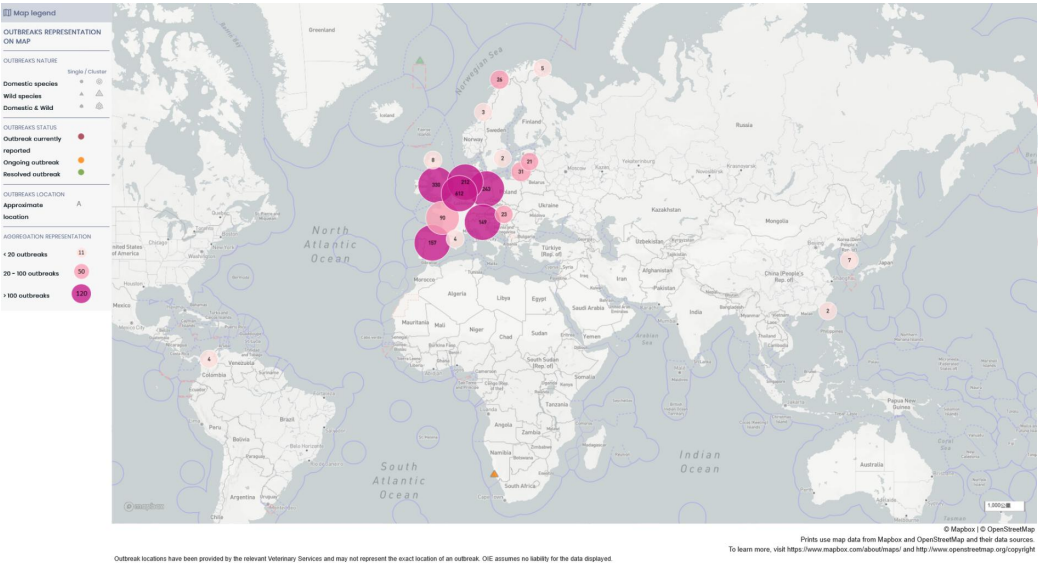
Map legend

OUTBREAKS REPRESENTATION ON MAP

OUTBREAKS NATURE

Single / Cluster

Domestic species

Wild species

Domestic & Wild

OUTBREAKS STATUS

Outbreak currently reported

Ongoing outbreak

Resolved outbreak

OUTBREAKS LOCATION

Approximate location

AGGREGATION REPRESENTATION

< 20 outbreaks 11

20 - 100 outbreaks 50

> 100 outbreaks 120

Greenland

Norwegian Sea

Iceland

Sweden

Finland

Norway

Russia

Belarus

Ukraine

Kazakhstan

Mongolia

North Atlantic Ocean

United States of America

Mexico

Cuba

Morocco

Algeria

Libya

Egypt

Türkiye (Rep. of)

Iraq

Iran

Afghanistan

Pakistan

India

China (People's Rep. of)

Korea (Rep. of)

Saudi Arabia

Mauritania

Mali

Niger

Chad

Sudan

Yemen

Nigeria

Ethiopia

South Sudan (Rep. of)

Venezuela

Colombia

Brazil

Peru

Bolivia

Chile

Argentina

Uruguay

South Atlantic Ocean

South Africa

Indian Ocean

26

5

3

2

21

31

8

200

513

412

243

23

90

169

4

157

7

2

4

1,000 km

mapbox

© Mapbox | © OpenStreetMap

Prints use map data from Mapbox and OpenStreetMap and their data sources.

To learn more, visit https://www.mapbox.com/about/maps/ and http://www.openstreetmap.org/copyright

Outbreak locations have been provided by the relevant Veterinary Services and may not represent the exact location of an outbreak. OIE assumes no liability for the data displayed.